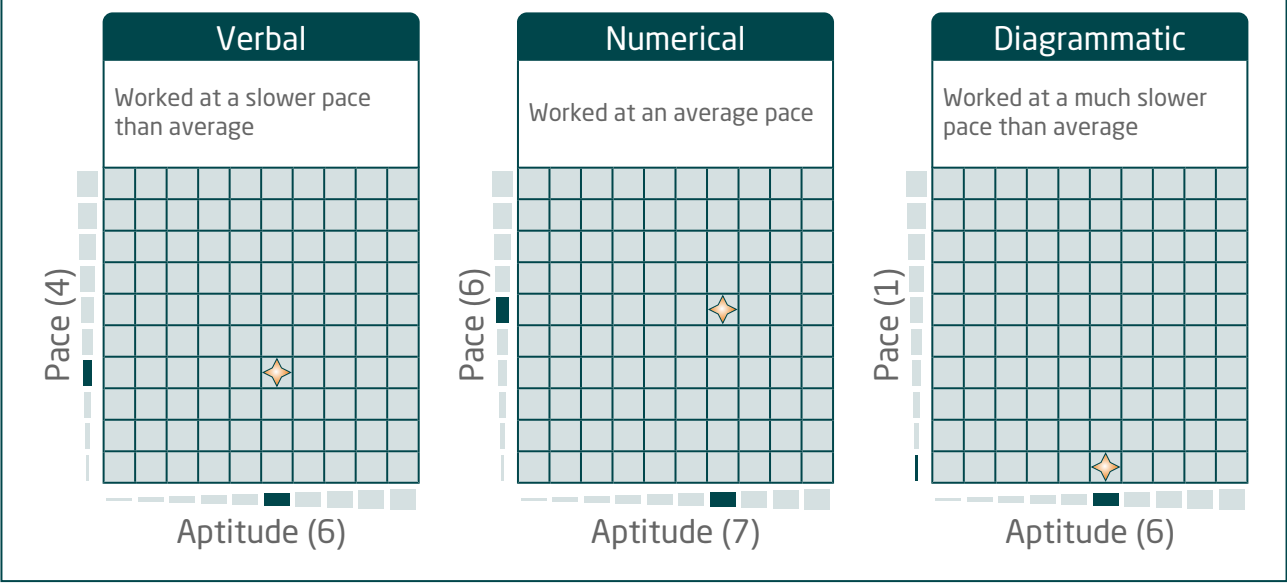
Verbal

Worked at a slower pace than average

Pace (4)

Aptitude (6)

Numerical

Worked at an average pace

Pace (6)

Aptitude (7)

Diagrammatic

Worked at a much slower pace than average

Pace (1)

Aptitude (6)